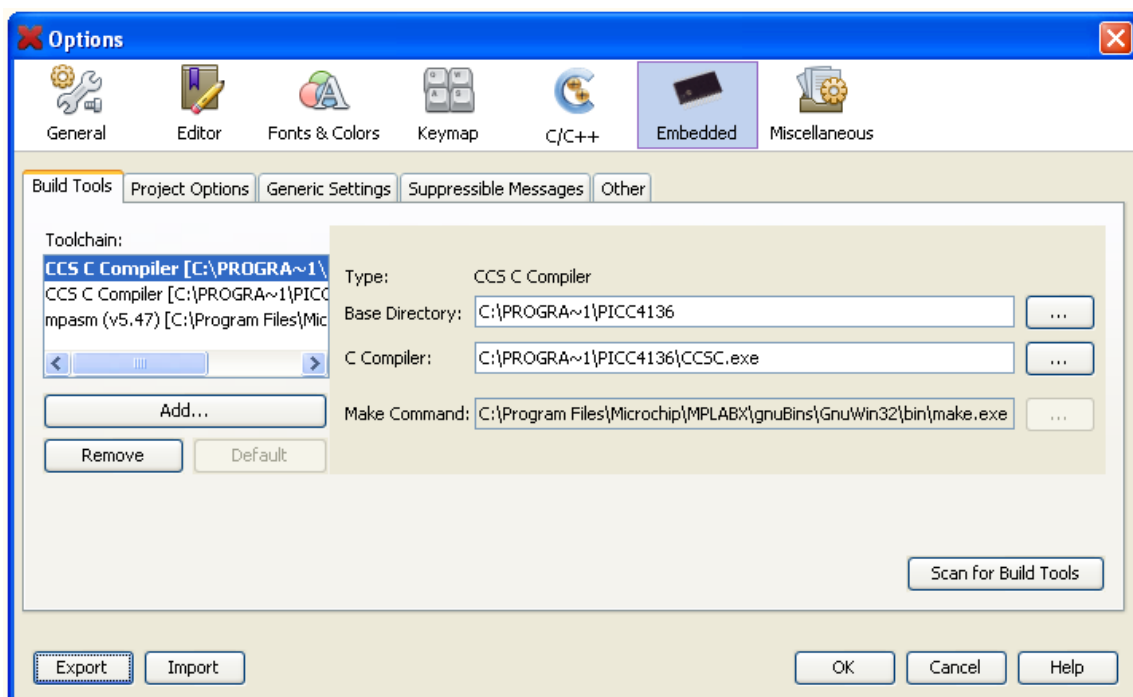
Options

General
Editor
Fonts & Colors
Keymap
C/C++
Embedded
Miscellaneous

Build Tools | Project Options | Generic Settings | Suppressible Messages | Other

Toolchain:
CCS C Compiler [C:\PROGRA~1\
CCS C Compiler [C:\PROGRA~1\PICC
mpasm (v5.47) [C:\Program Files\Mic

Add...
Remove
Default

Type: CCS C Compiler
Base Directory: C:\PROGRA~1\PICC4136 ...
C Compiler: C:\PROGRA~1\PICC4136\CCSC.exe ...
Make Command: C:\Program Files\Microchip\MPLABX\gnuBins\GnuWin32\bin\make.exe ...

Scan for Build Tools

Export
Import
OK
Cancel
Help